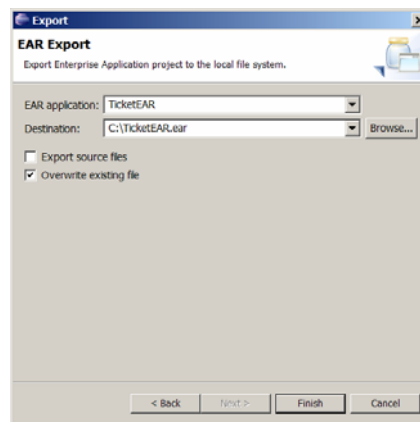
Export

EAR Export

Export Enterprise Application project to the local file system.

EAR application: TicketEAR

Destination: C:\TicketEAR.ear

Browse...

Export source files

Overwrite existing file

< Back

Next >

Finish

Cancel